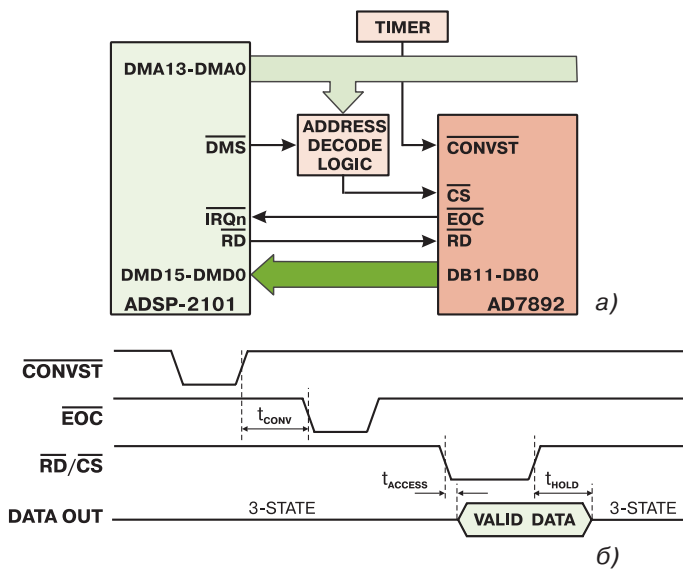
TIMER

DMA13-DMA0

ADDRESS DECODE LOGIC

$\overline{DMS}$

$\overline{CONVST}$

$\overline{CS}$

$\overline{IRQn}$

$\overline{EOC}$

$\overline{RD}$

$\overline{RD}$

DMD15-DMD0

DB11-DB0

ADSP-2101

AD7892

а)

$\overline{CONVST}$

$\overline{EOC}$

$t_{CONV}$

$\overline{RD}/\overline{CS}$

$t_{ACCESS}$

$t_{HOLD}$

DATA OUT

3-STATE

VALID DATA

3-STATE

б)